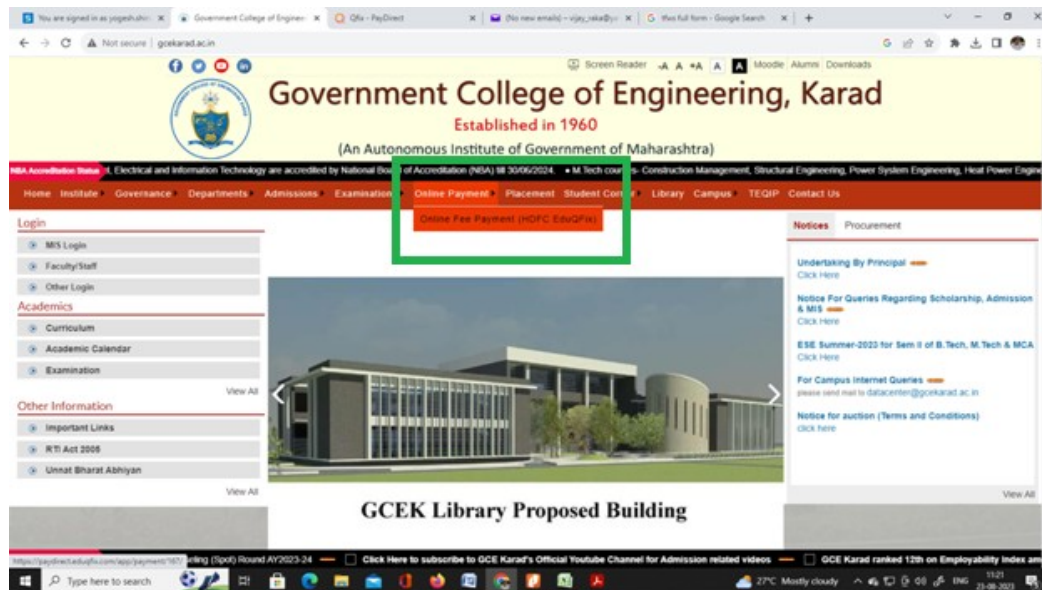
You are signed in as yogeshahir | Government College of Enginee | Qfix - PayDirect | (No new emails) - vijay_raka@ | tfws full form - Google Search

Not secure | gcekarad.ac.in

Screen Reader -A A +A A A Moodle Alumni Downloads

Government College of Engineering, Karad
Established in 1960
(An Autonomous Institute of Government of Maharashtra)

NBA Accreditation Status | l, Electrical and Information Technology are accredited by National Board of Accreditation (NBA) till 30/06/2024. • M.Tech cou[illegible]s- Construction Management, Structural Engineering, Power System Engineering, Heat Power Engine

Home Institute Governance Departments Admissions Examination Online Payment Placement Student Cor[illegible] Library Campus TEQIP Contact Us

Online Fee Payment (HDFC EduQFix)

Login
MIS Login
Faculty/Staff
Other Login
Academics
Curriculum
Academic Calendar
Examination
View All
Other Information
Important Links
RTI Act 2005
Unnat Bharat Abhiyan
View All

GCEK Library Proposed Building

Notices Procurement
Undertaking By Principal
Click Here
Notice For Queries Regarding Scholarship, Admission & MIS
Click Here
ESE Summer-2023 for Sem II of B.Tech, M.Tech & MCA
Click Here
For Campus Internet Queries
please send mail to datacenter@gcekarad.ac.in
Notice for auction (Terms and Conditions)
click here
View All

https://paydirect.eduqfix.com/app/payment/167/ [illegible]ling (Spot) Round AY2023-24 Click Here to subscribe to GCE Karad's Official Youtube Channel for Admission related videos GCE Karad ranked 12th on Employability Index an

Type here to search 27°C Mostly cloudy ENG 11:21 23-08-2023